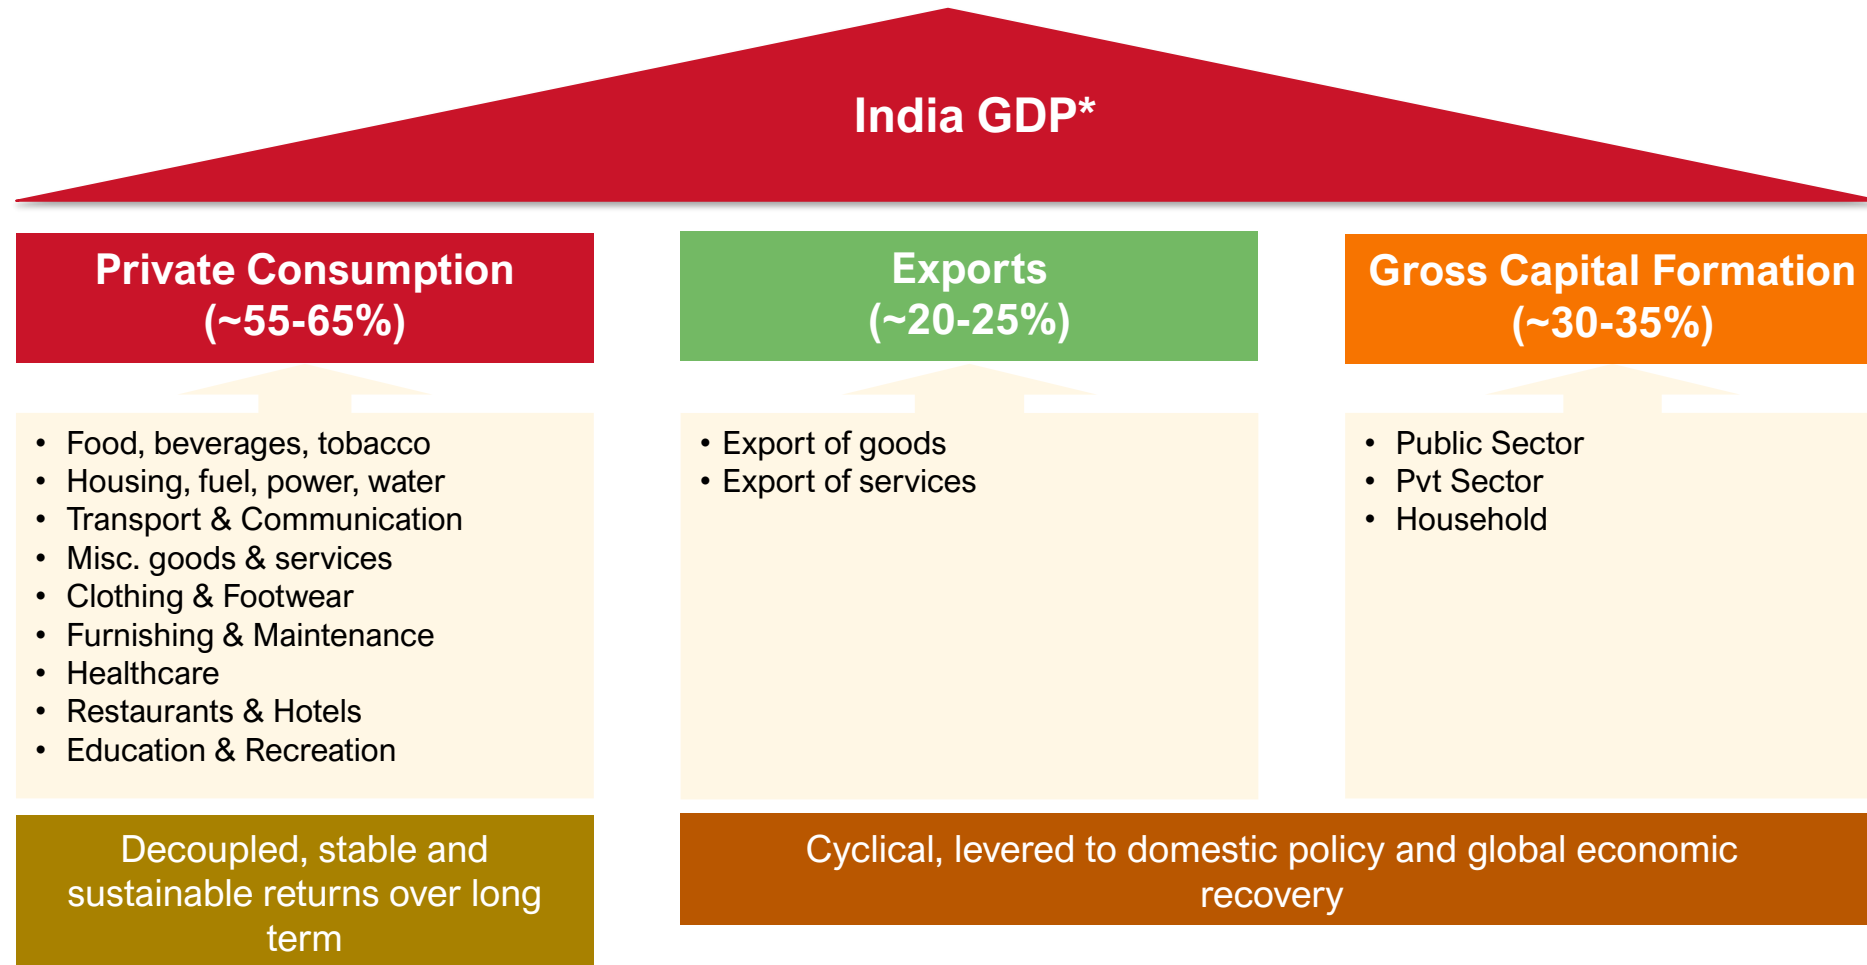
India GDP*

Private Consumption
(~55-65%)

Exports
(~20-25%)

Gross Capital Formation
(~30-35%)

- Food, beverages, tobacco
- Housing, fuel, power, water
- Transport & Communication
- Misc. goods & services
- Clothing & Footwear
- Furnishing & Maintenance
- Healthcare
- Restaurants & Hotels
- Education & Recreation

- Export of goods
- Export of services

- Public Sector
- Pvt Sector
- Household

Decoupled, stable and sustainable returns over long term

Cyclical, levered to domestic policy and global economic recovery